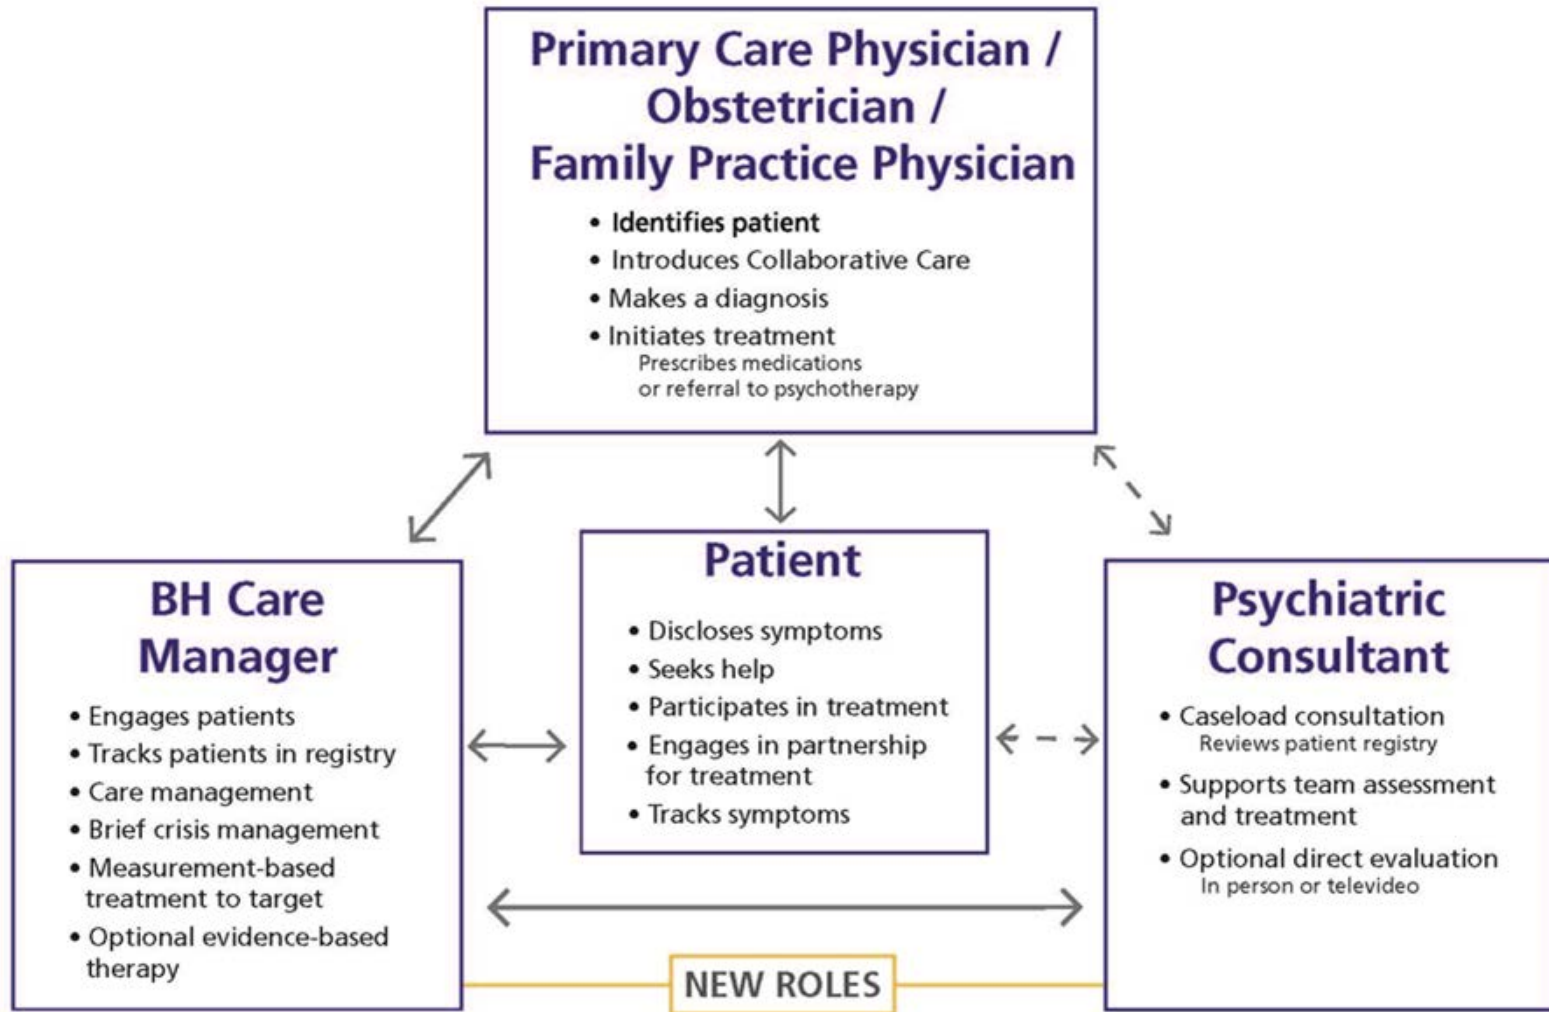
Primary Care Physician / Obstetrician / Family Practice Physician

• Identifies patient
• Introduces Collaborative Care
• Makes a diagnosis
• Initiates treatment
Prescribes medications or referral to psychotherapy

BH Care Manager

• Engages patients
• Tracks patients in registry
• Care management
• Brief crisis management
• Measurement-based treatment to target
• Optional evidence-based therapy

Patient

• Discloses symptoms
• Seeks help
• Participates in treatment
• Engages in partnership for treatment
• Tracks symptoms

Psychiatric Consultant

• Caseload consultation
Reviews patient registry
• Supports team assessment and treatment
• Optional direct evaluation
In person or televideo

NEW ROLES